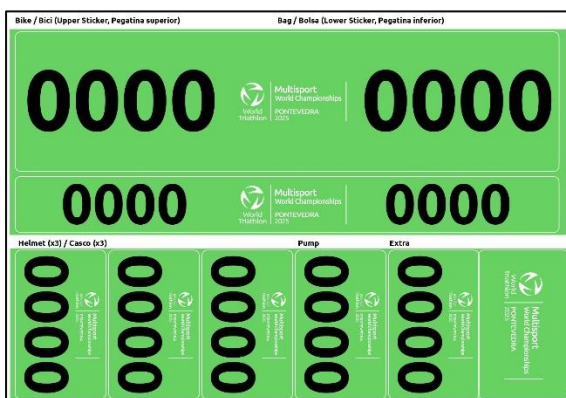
Bike / Bici (Upper Sticker, Pegatina superior)

Bag / Bolsa (Lower Sticker, Pegatina inferior)

0000

World Triathlon

Multisport World Championships

PONTEVEDRA 2025

0000

0000

World Triathlon

Multisport World Championships

PONTEVEDRA 2025

0000

Helmet (x3) / Casco (x3)

Pump

Extra

0000

Multisport World Championships

0000

Multisport World Championships

0000

Multisport World Championships

0000

Multisport World Championships

0000

Multisport World Championships

World Triathlon

Multisport World Championships

PONTEVEDRA 2025